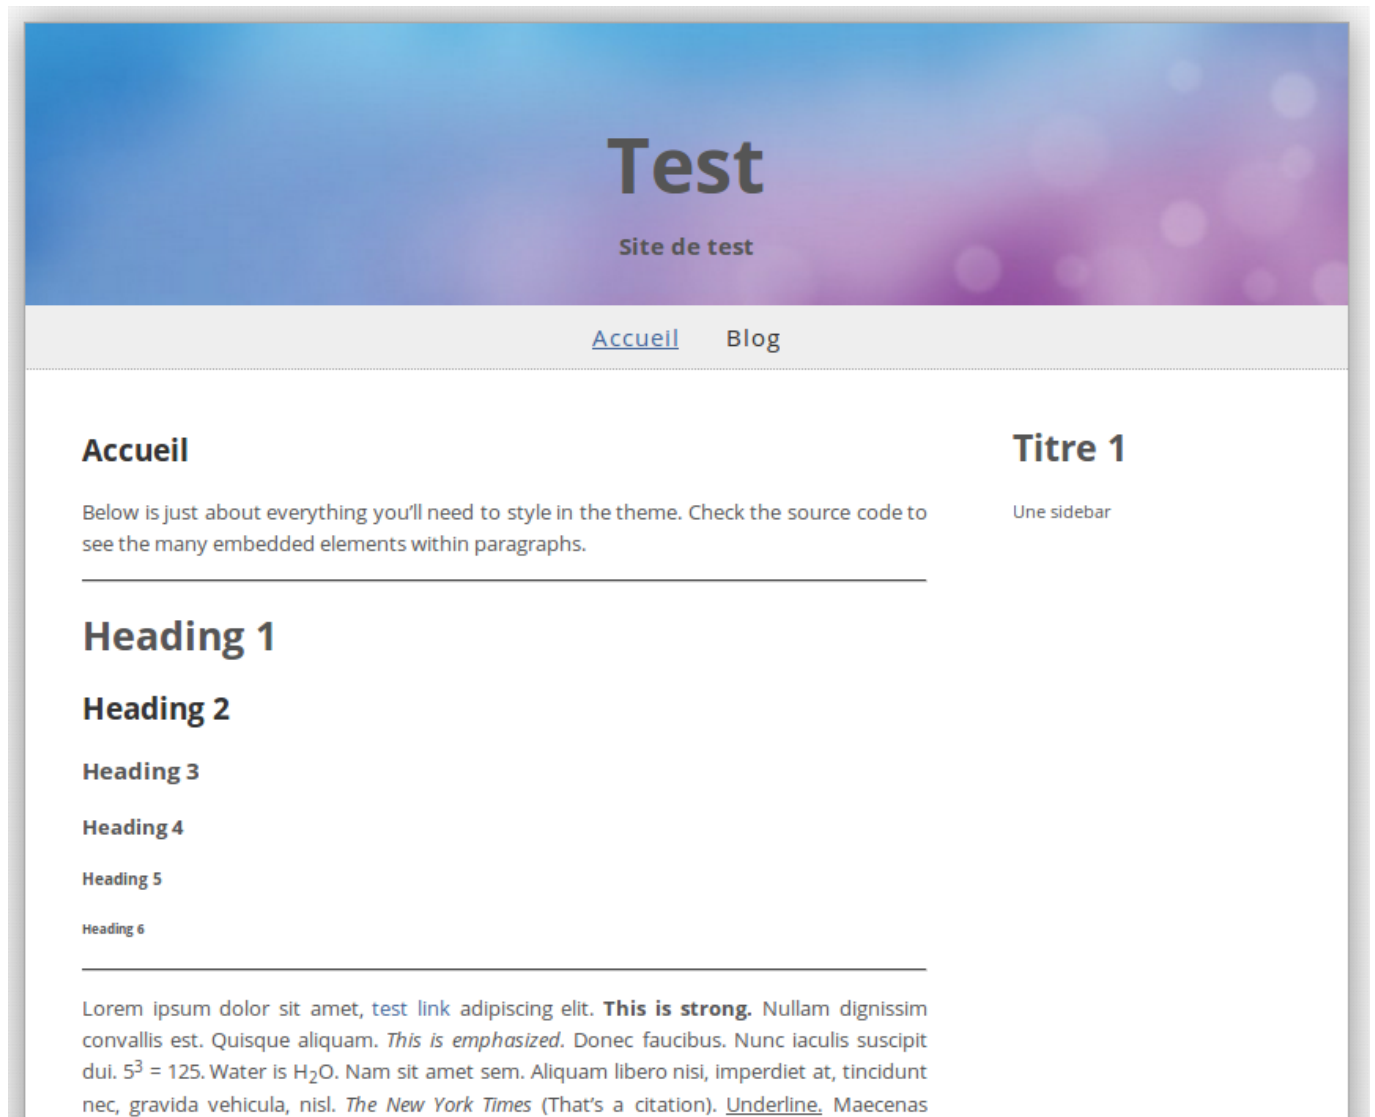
Test

Site de test

Accueil Blog

Accueil

Below is just about everything you'll need to style in the theme. Check the source code to see the many embedded elements within paragraphs.

Heading 1

Heading 2

Heading 3

Heading 4

Heading 5

Heading 6

Lorem ipsum dolor sit amet, test link adipiscing elit. This is strong. Nullam dignissim convallis est. Quisque aliquam. This is emphasized. Donec faucibus. Nunc iaculis suscipit dui. $5^3$ = 125. Water is $H_2O$. Nam sit amet sem. Aliquam libero nisi, imperdiet at, tincidunt nec, gravida vehicula, nisl. The New York Times (That's a citation). Underline. Maecenas

Titre 1

Une sidebar